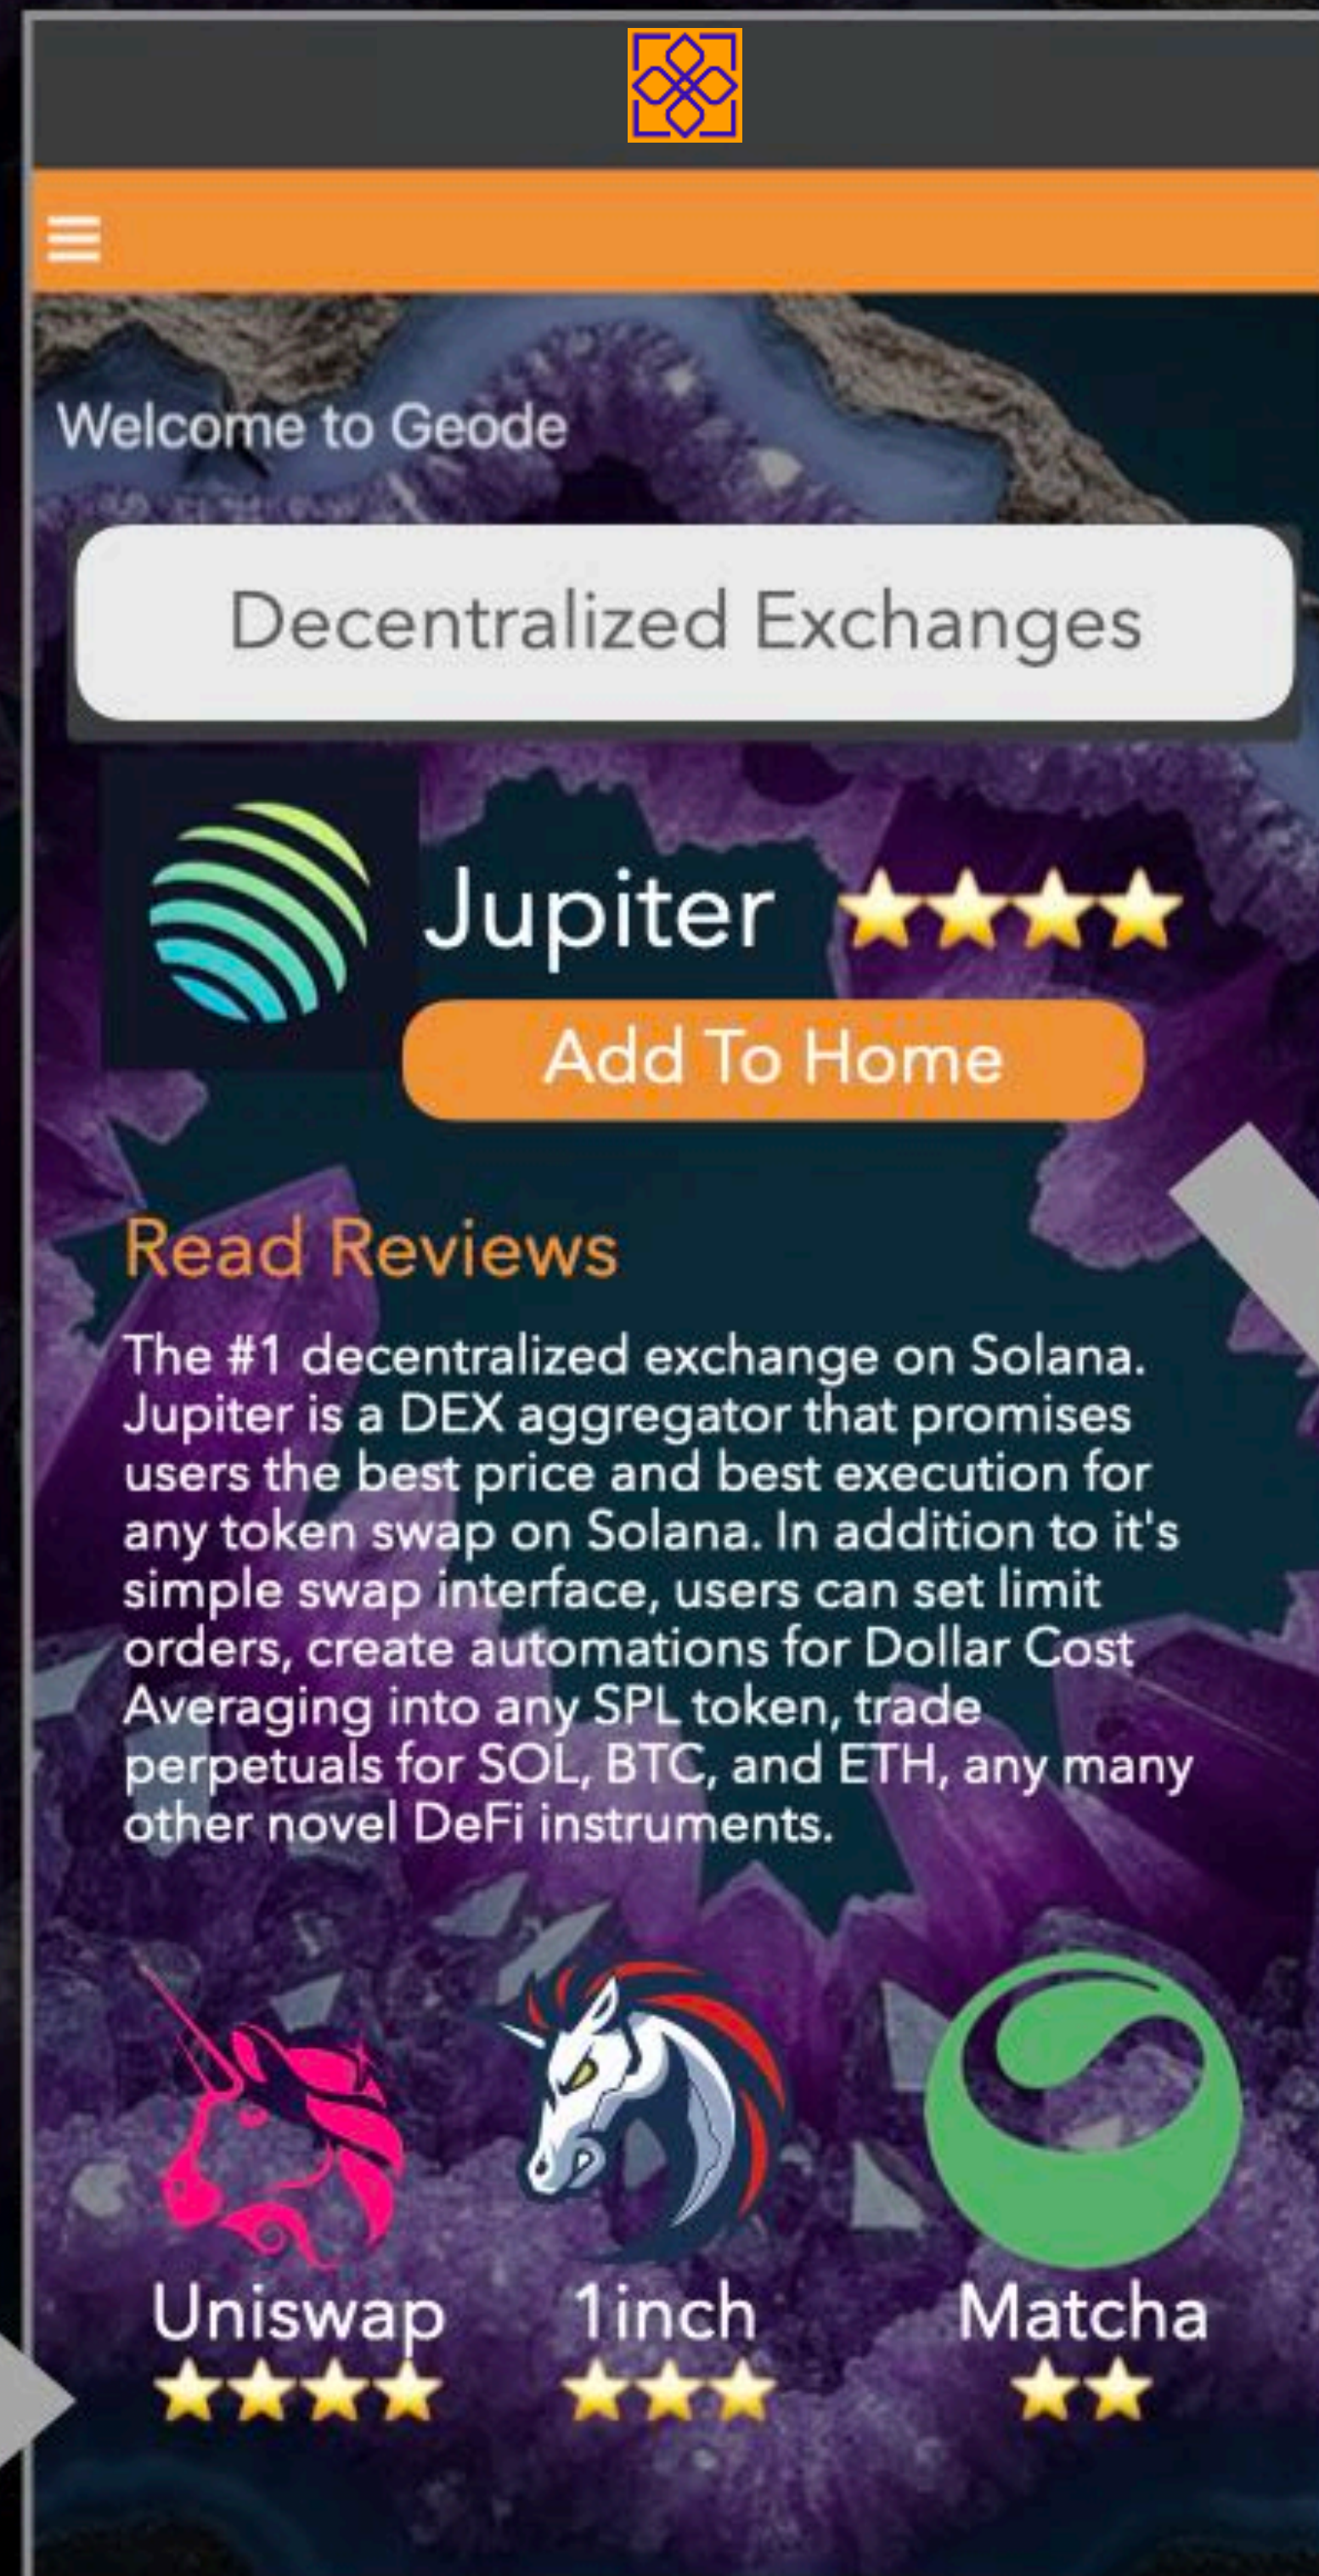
Welcome to Geode

Decentralized Exchanges

Jupiter

Add To Home

Read Reviews

The #1 decentralized exchange on Solana. Jupiter is a DEX aggregator that promises users the best price and best execution for any token swap on Solana. In addition to it's simple swap interface, users can set limit orders, create automations for Dollar Cost Averaging into any SPL token, trade perpetuals for SOL, BTC, and ETH, any many other novel DeFi instruments.

Uniswap

1inch

Matcha